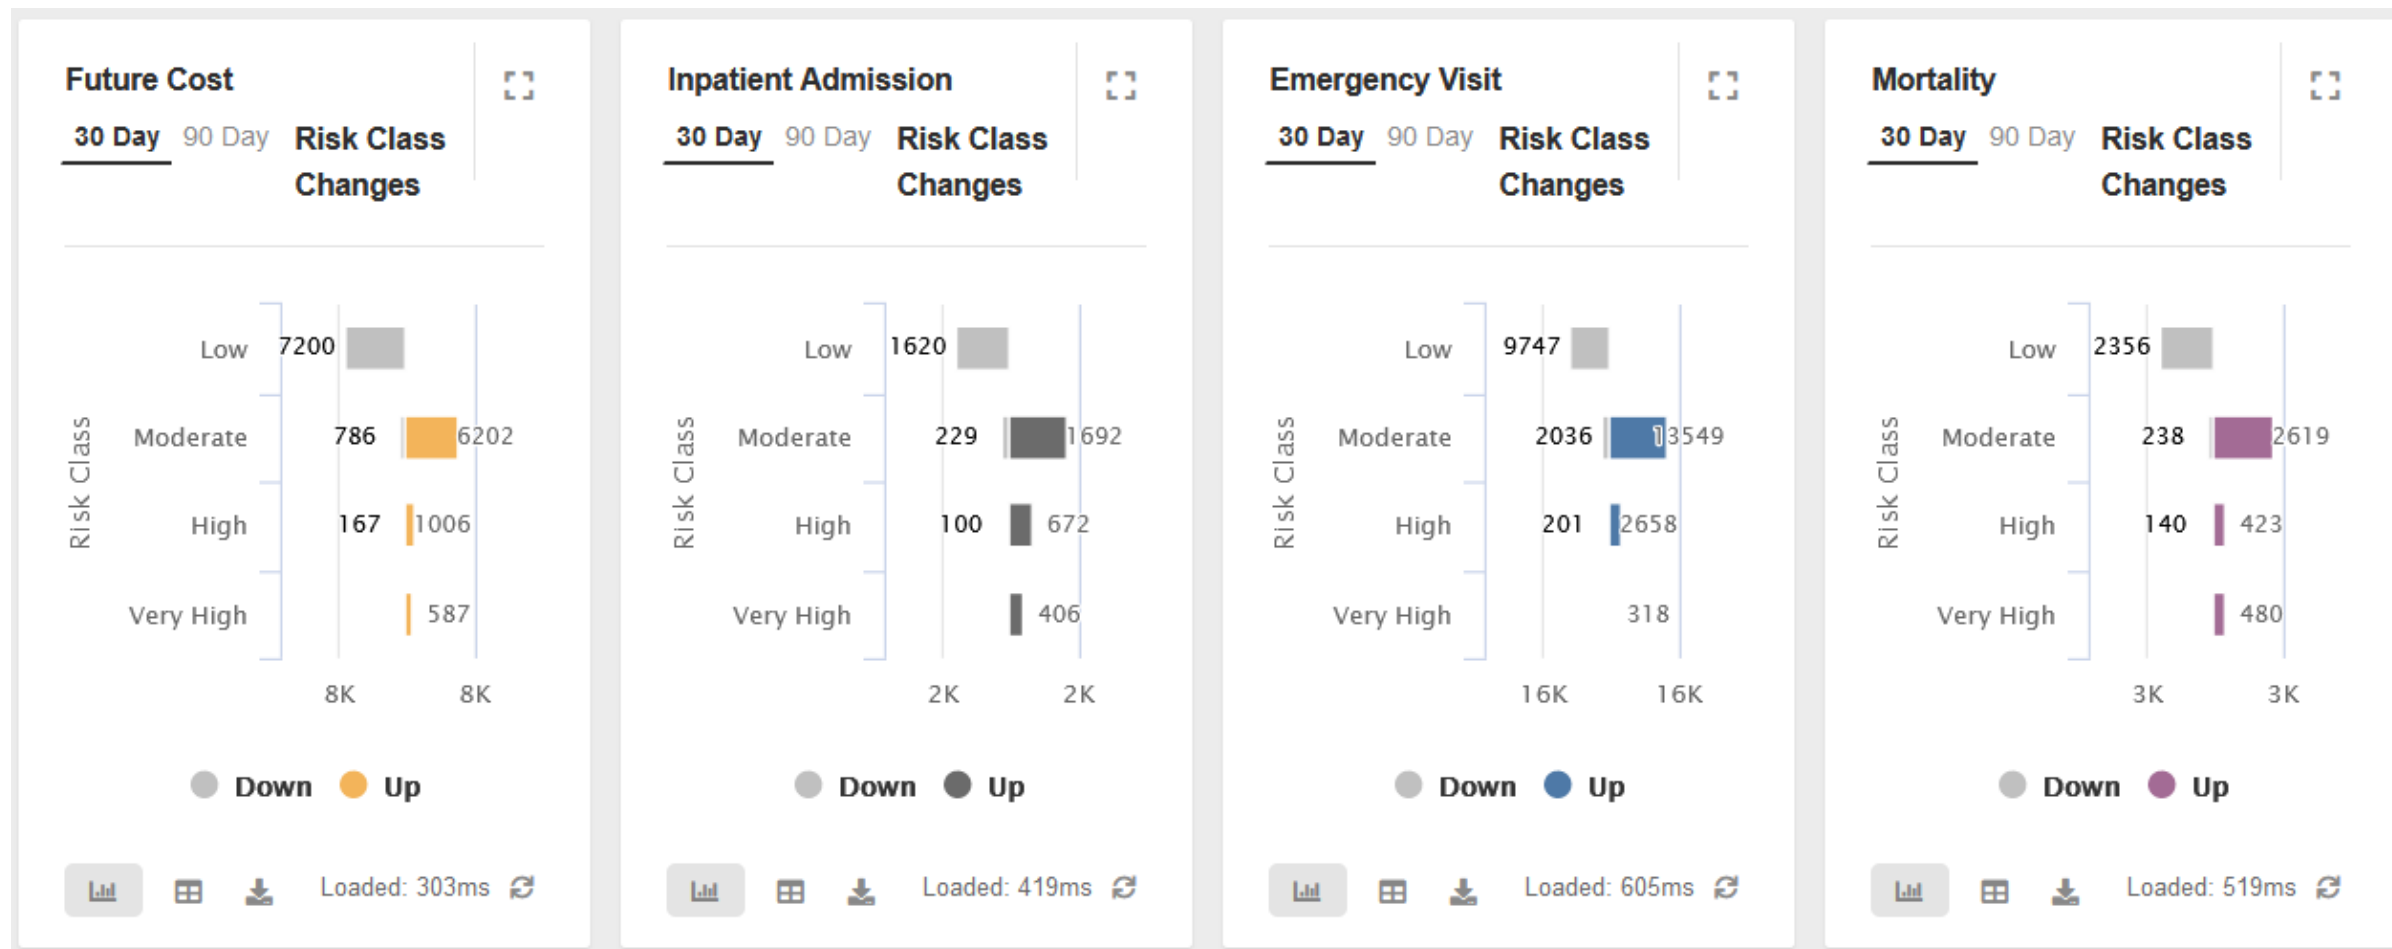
Future Cost

30 Day 90 Day Risk Class Changes

Risk Class

Low 7200

Moderate 786 6202

High 167 1006

Very High 587

8K 8K

Down Up

Loaded: 303ms

Inpatient Admission

30 Day 90 Day Risk Class Changes

Risk Class

Low 1620

Moderate 229 1692

High 100 672

Very High 406

2K 2K

Down Up

Loaded: 419ms

Emergency Visit

30 Day 90 Day Risk Class Changes

Risk Class

Low 9747

Moderate 2036 13549

High 201 2658

Very High 318

16K 16K

Down Up

Loaded: 605ms

Mortality

30 Day 90 Day Risk Class Changes

Risk Class

Low 2356

Moderate 238 2619

High 140 423

Very High 480

3K 3K

Down Up

Loaded: 519ms